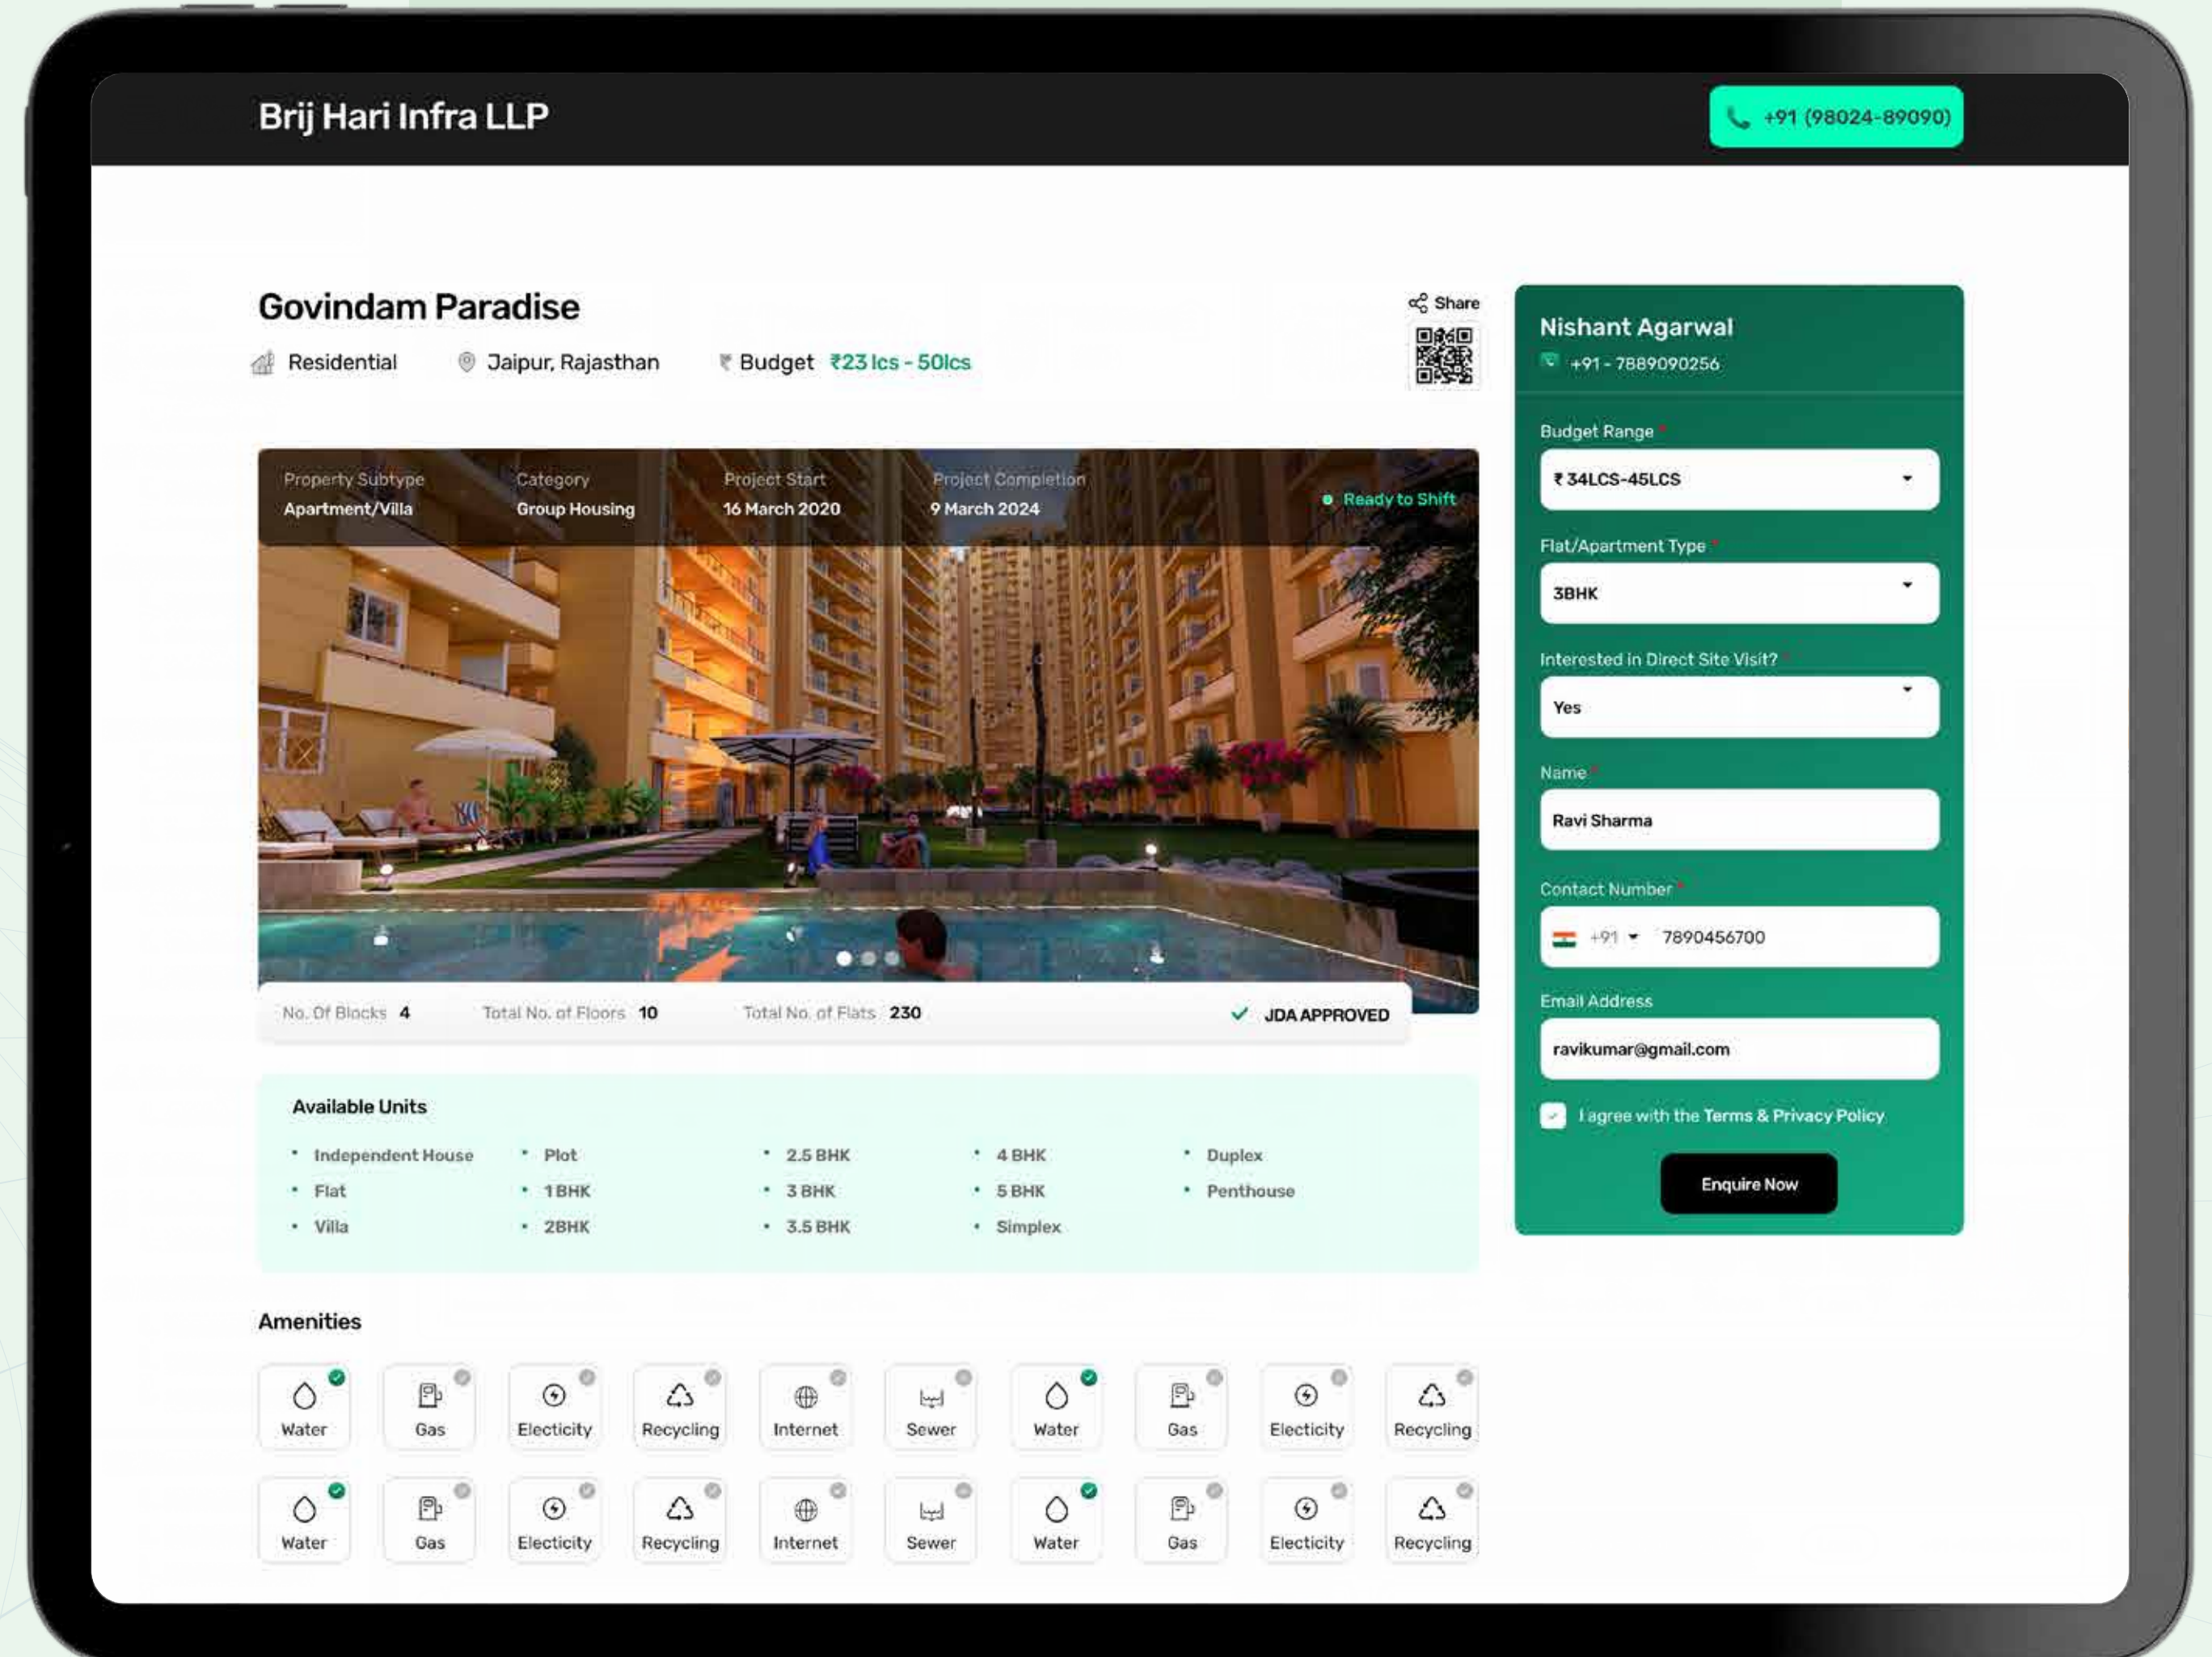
Brij Hari Infra LLP

+91 (98024-89090)

Govindam Paradise

Residential Jaipur, Rajasthan Budget ₹23 lcs - 50lcs

Share

Property Subtype
Apartment/Villa

Category
Group Housing

Project Start
16 March 2020

Project Completion
9 March 2024

Ready to Shift

No. Of Blocks 4 Total No. of Floors 10 Total No. of Flats 230 JDA APPROVED

Available Units

- Independent House
- Flat
- Villa
- Plot
- 1 BHK
- 2BHK
- 2.5 BHK
- 3 BHK
- 3.5 BHK
- 4 BHK
- 5 BHK
- Simplex
- Duplex
- Penthouse

Amenities

Water Gas Electicity Recycling Internet Sewer Water Gas Electicity Recycling

Water Gas Electicity Recycling Internet Sewer Water Gas Electicity Recycling

Nishant Agarwal
+91 - 7889090256

Budget Range *
₹ 34LCS-45LCS

Flat/Apartment Type *
3BHK

Interested in Direct Site Visit? *
Yes

Name *
Ravi Sharma

Contact Number *
+91 7890456700

Email Address
ravikumar@gmail.com

I agree with the Terms & Privacy Policy

Enquire Now